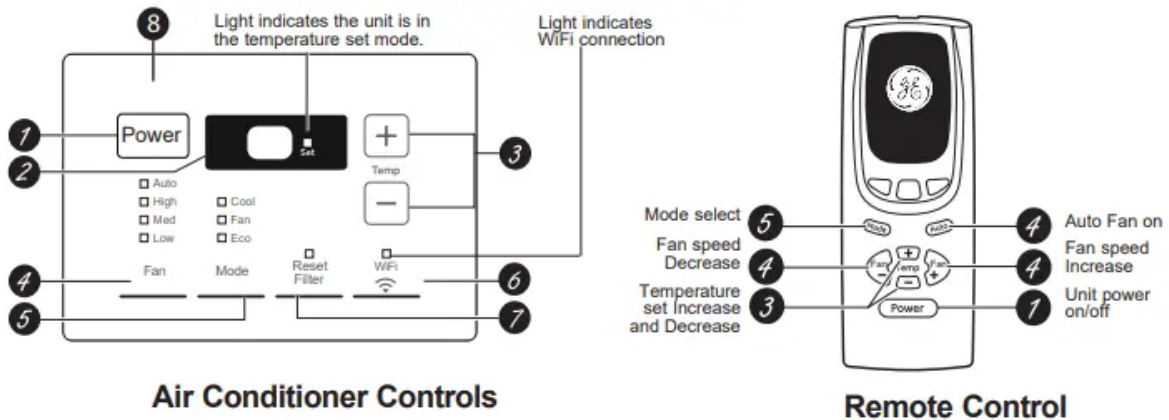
8

Light indicates the unit is in the temperature set mode.

Light indicates WiFi connection

1 Power

2 Set

3 + Temp −

Auto
High
Med
Low

Cool
Fan
Eco

4 Fan

Mode

Reset Filter

WiFi

6

5

7

Air Conditioner Controls

Mode select 5

Mode

Auto

4 Auto Fan on

Fan speed Decrease 4

Fan −

+ Temp −

Fan +

4 Fan speed Increase

Temperature set Increase and Decrease 3

Power

1 Unit power on/off

Remote Control